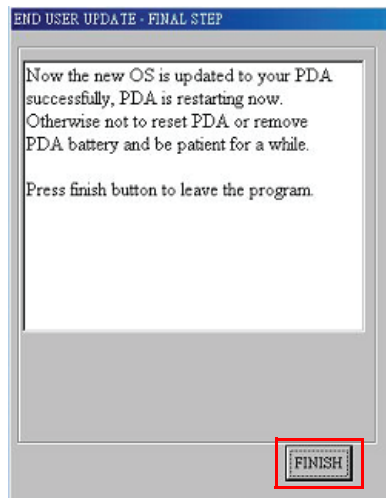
END USER UPDATE - FINAL STEP

Now the new OS is updated to your PDA successfully, PDA is restarting now. Otherwise not to reset PDA or remove PDA battery and be patient for a while.

Press finish button to leave the program.

FINISH